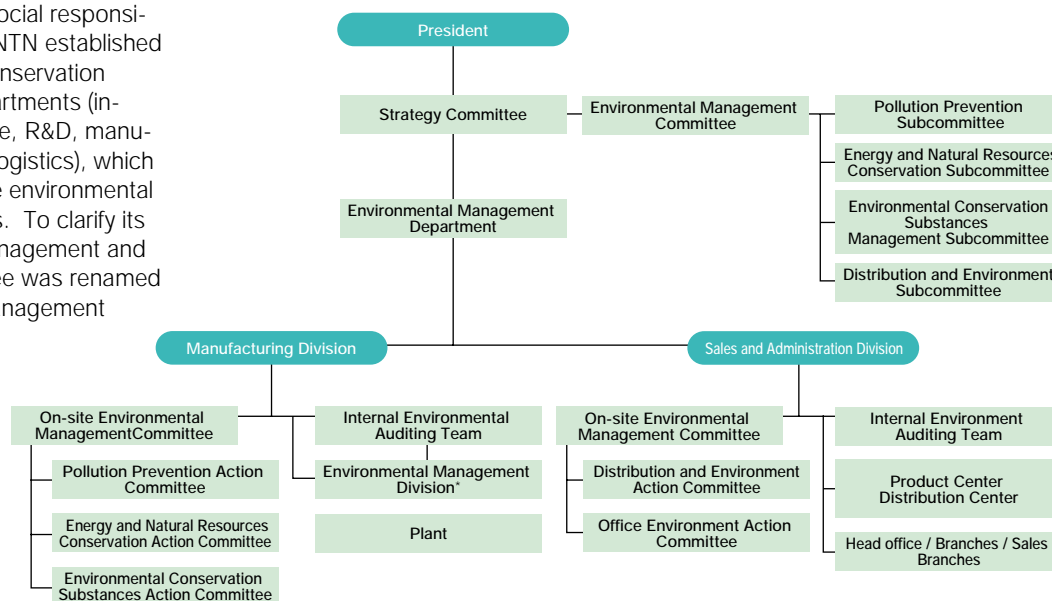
ocial responsi-
NTN established
nservation
artments (in-
e, R&D, manu-
ogistics), which
e environmental
s. To clarify its
nagement and
ee was renamed
nagement

President

Strategy Committee

Environmental Management Committee

Pollution Prevention Subcommittee

Energy and Natural Resources Conservation Subcommittee

Environmental Conservation Substances Management Subcommittee

Distribution and Environment Subcommittee

Environmental Management Department

Manufacturing Division

Sales and Administration Division

On-site Environmental ManagementCommittee

Pollution Prevention Action Committee

Energy and Natural Resources Conservation Action Committee

Environmental Conservation Substances Action Committee

Internal Environmental Auditing Team

Environmental Management Division*

Plant

On-site Environmental Management Committee

Distribution and Environment Action Committee

Office Environment Action Committee

Internal Environment Auditing Team

Product Center Distribution Center

Head office / Branches / Sales Branches